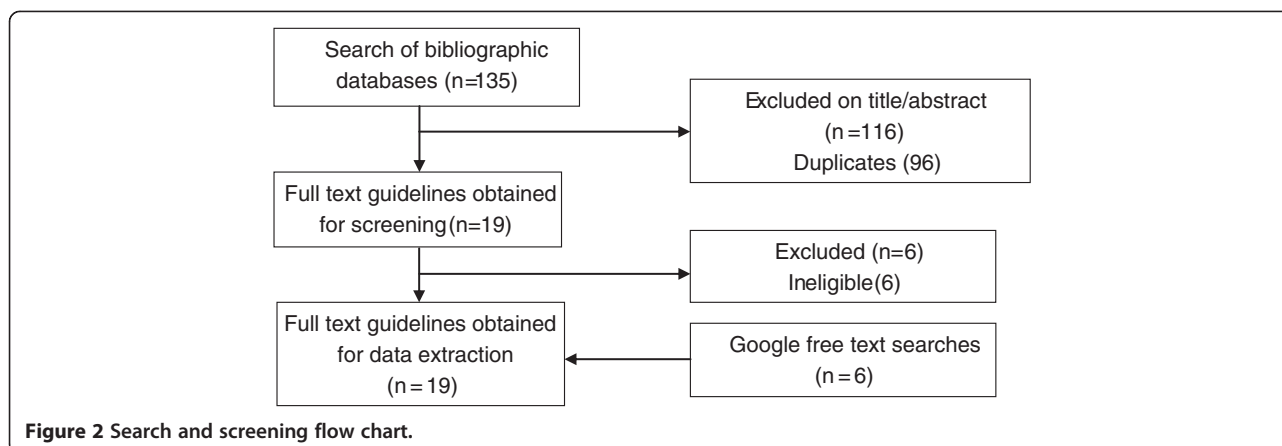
Search of bibliographic databases (n=135)

Excluded on title/abstract (n =116) Duplicates (96)

Full text guidelines obtained for screening (n=19)

Excluded (n=6) Ineligible (6)

Full text guidelines obtained for data extraction (n = 19)

Google free text searches (n = 6)

**Figure 2 Search and screening flow chart.**